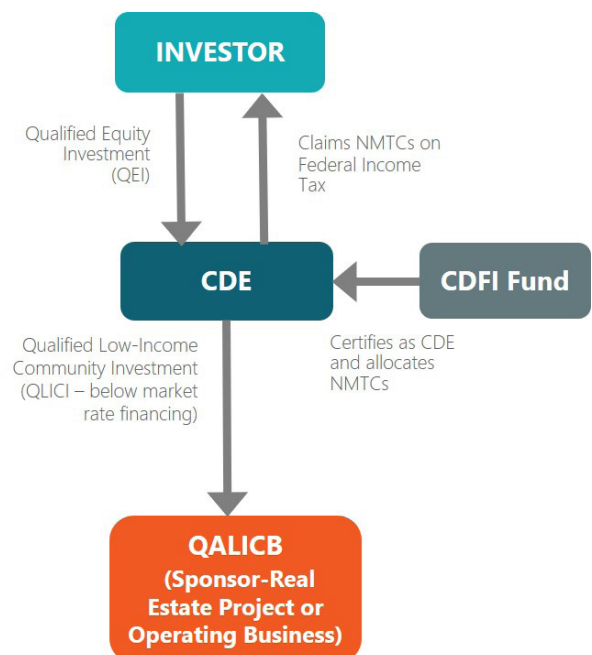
INVESTOR

Qualified Equity Investment (QEI)

Claims NMTCs on Federal Income Tax

CDE

CDFI Fund

Qualified Low-Income Community Investment (QLICI – below market rate financing)

Certifies as CDE and allocates NMTCs

QALICB
(Sponsor-Real Estate Project or Operating Business)